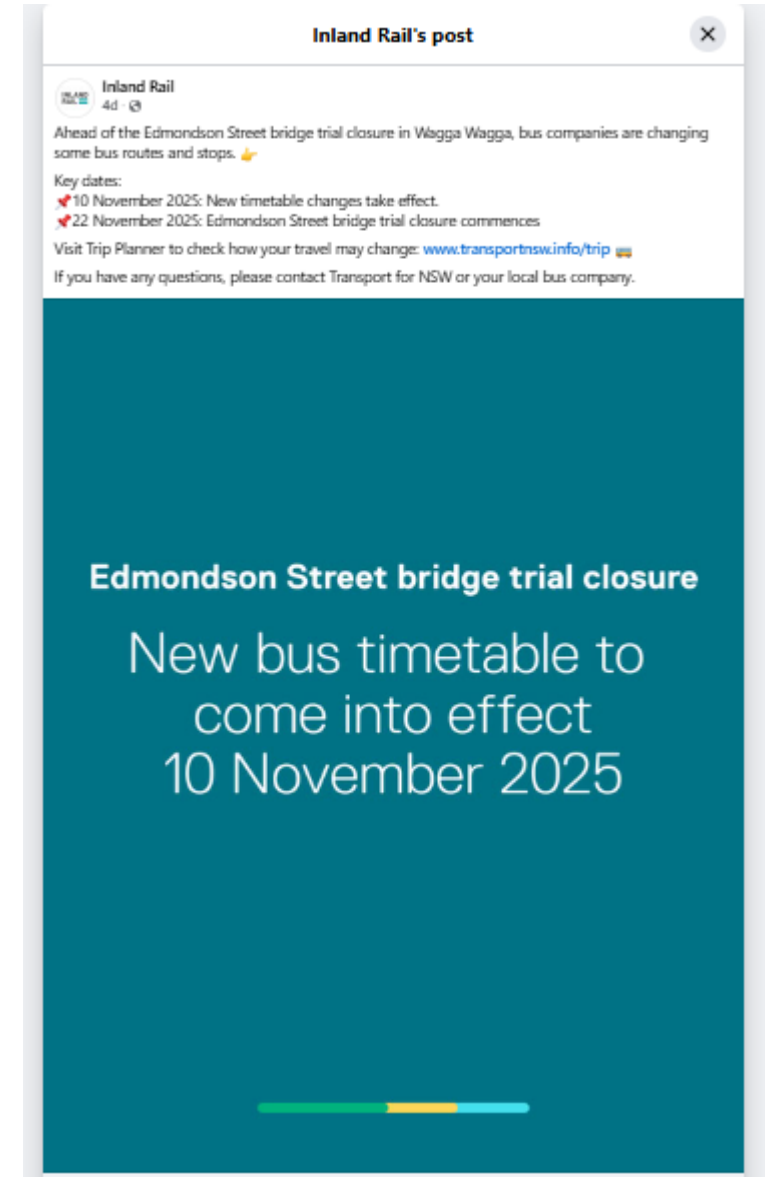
Inland Rail's post

×

INLAND RAIL

Inland Rail
4d ·

Ahead of the Edmondson Street bridge trial closure in Wagga Wagga, bus companies are changing some bus routes and stops. 👉

Key dates:
📌10 November 2025: New timetable changes take effect.
📌22 November 2025: Edmondson Street bridge trial closure commences

Visit Trip Planner to check how your travel may change: www.transportnsw.info/trip 🚌

If you have any questions, please contact Transport for NSW or your local bus company.

Edmondson Street bridge trial closure

New bus timetable to come into effect 10 November 2025